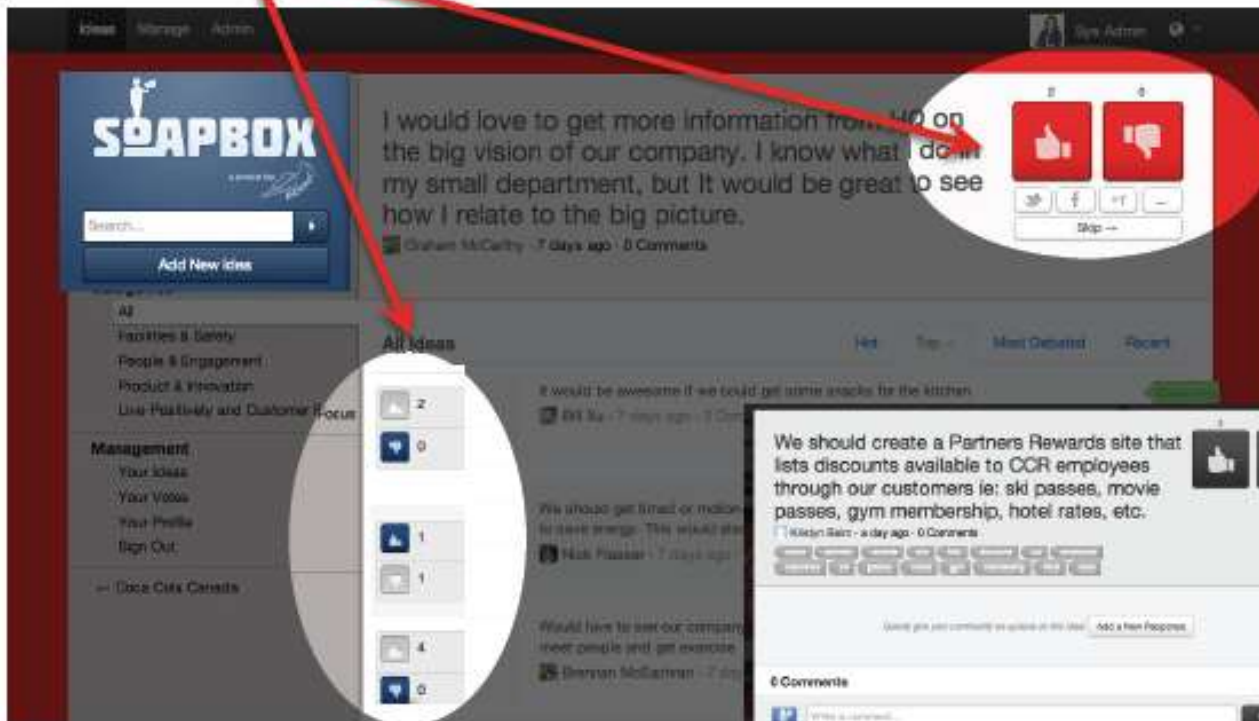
Ideas Manage Admin

Sys Admin

SOAPBOX

Search...

Add New Idea

I would love to get more information from HQ on the big vision of our company. I know what I do in my small department, but It would be great to see how I relate to the big picture.

Graham McCarthy · 7 days ago · 0 Comments

2 0

Skip →

All

Facilities & Safety

People & Engagement

Product & Innovation

Live Positively and Customer Focus

Management

Your Ideas

Your Votes

Your Profile

Sign Out

← Coca Cola Canada

All Ideas

Hot Top Most Debated Recent

2

0

It would be awesome if we could get some snacks for the kitchen

Bill Xu · 7 days ago · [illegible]

1

1

We should get timed or motion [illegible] to save energy. This would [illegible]

Nick Fraser · 7 days ago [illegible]

4

0

Would love to see our company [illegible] meet people and get exercise

Brennan McEachran · 7 d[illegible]

We should create a Partners Rewards site that lists discounts available to CCR employees through our customers ie: ski passes, movie passes, gym membership, hotel rates, etc.

Kristyn Baird · a day ago · 0 Comments

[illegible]

Add a New Response

0 Comments

Write a comment...